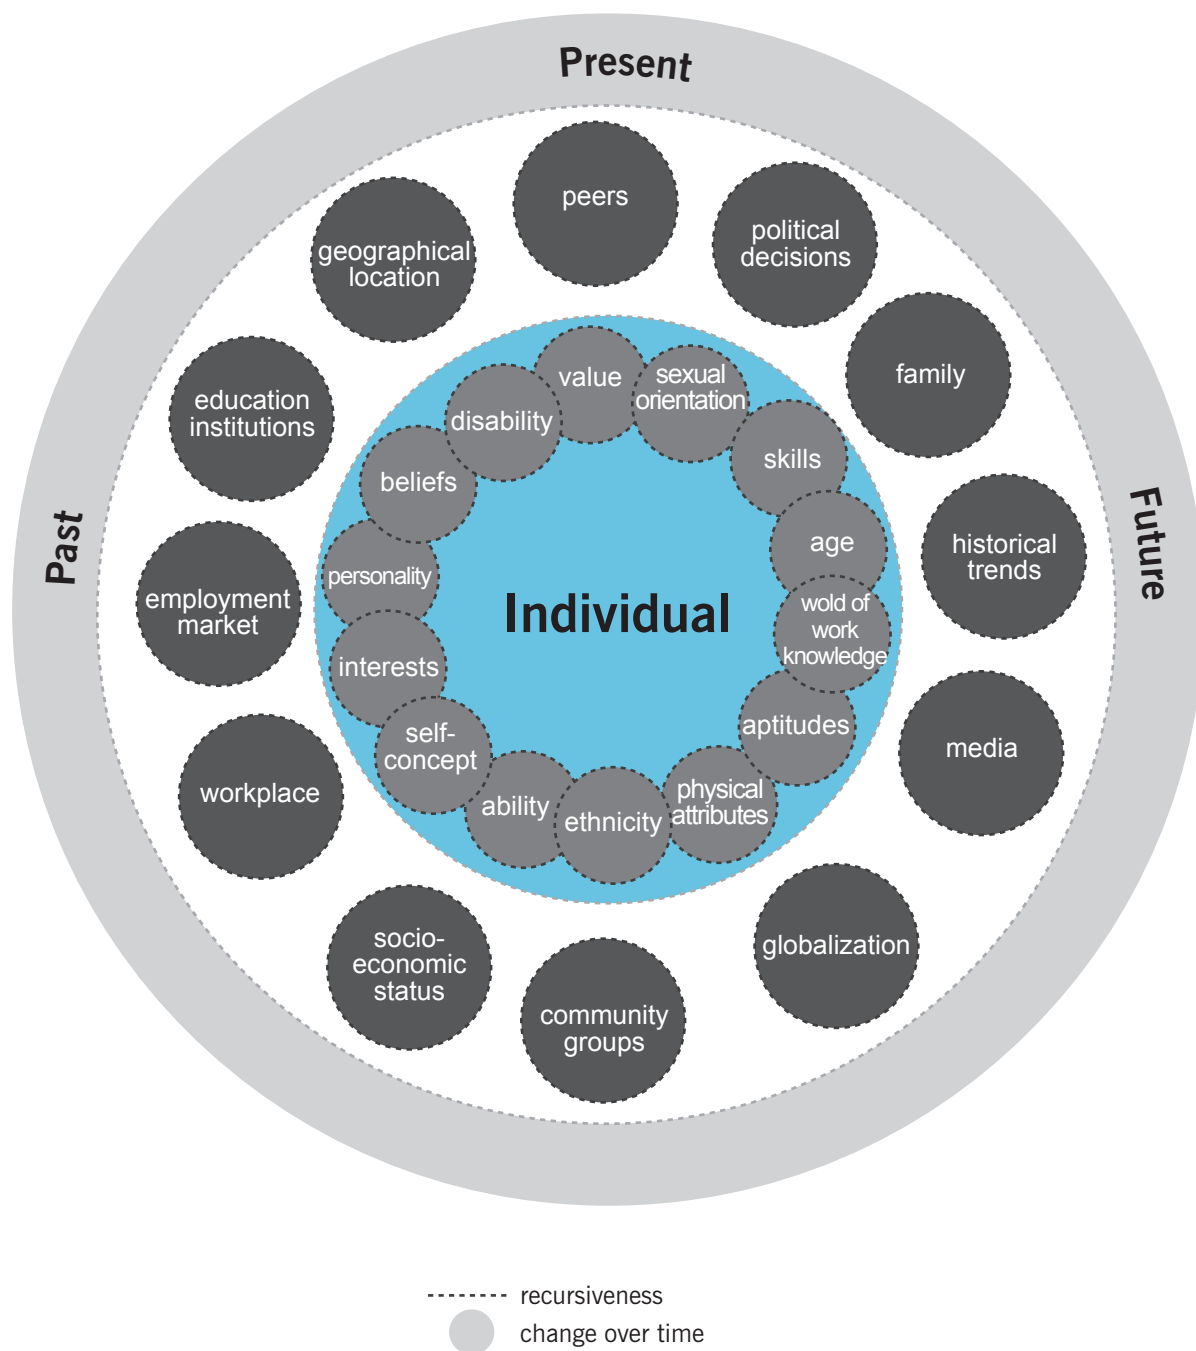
Present

Past

Future

peers

political decisions

geographical location

family

education institutions

historical trends

employment market

media

workplace

globalization

socio-economic status

community groups

value

sexual orientation

disability

skills

beliefs

age

personality

wold of work knowledge

Individual

interests

aptitudes

self-concept

ability

ethnicity

physical attributes

recursiveness

change over time